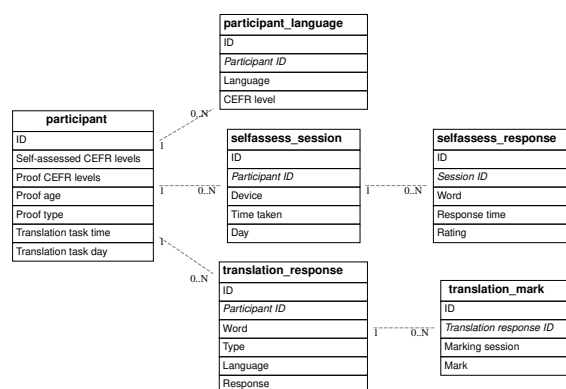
participant_language

ID

Participant ID

Language

CEFR level

0..N

1

participant

ID

Self-assessed CEFR levels

Proof CEFR levels

Proof age

Proof type

Translation task time

Translation task day

selfassess_session

ID

Participant ID

Device

Time taken

Day

1

0..N

selfassess_response

ID

Session ID

Word

Response time

Rating

1

0..N

1

0..N

translation_response

ID

Participant ID

Word

Type

Language

Response

translation_mark

ID

Translation response ID

Marking session

Mark

1

0..N